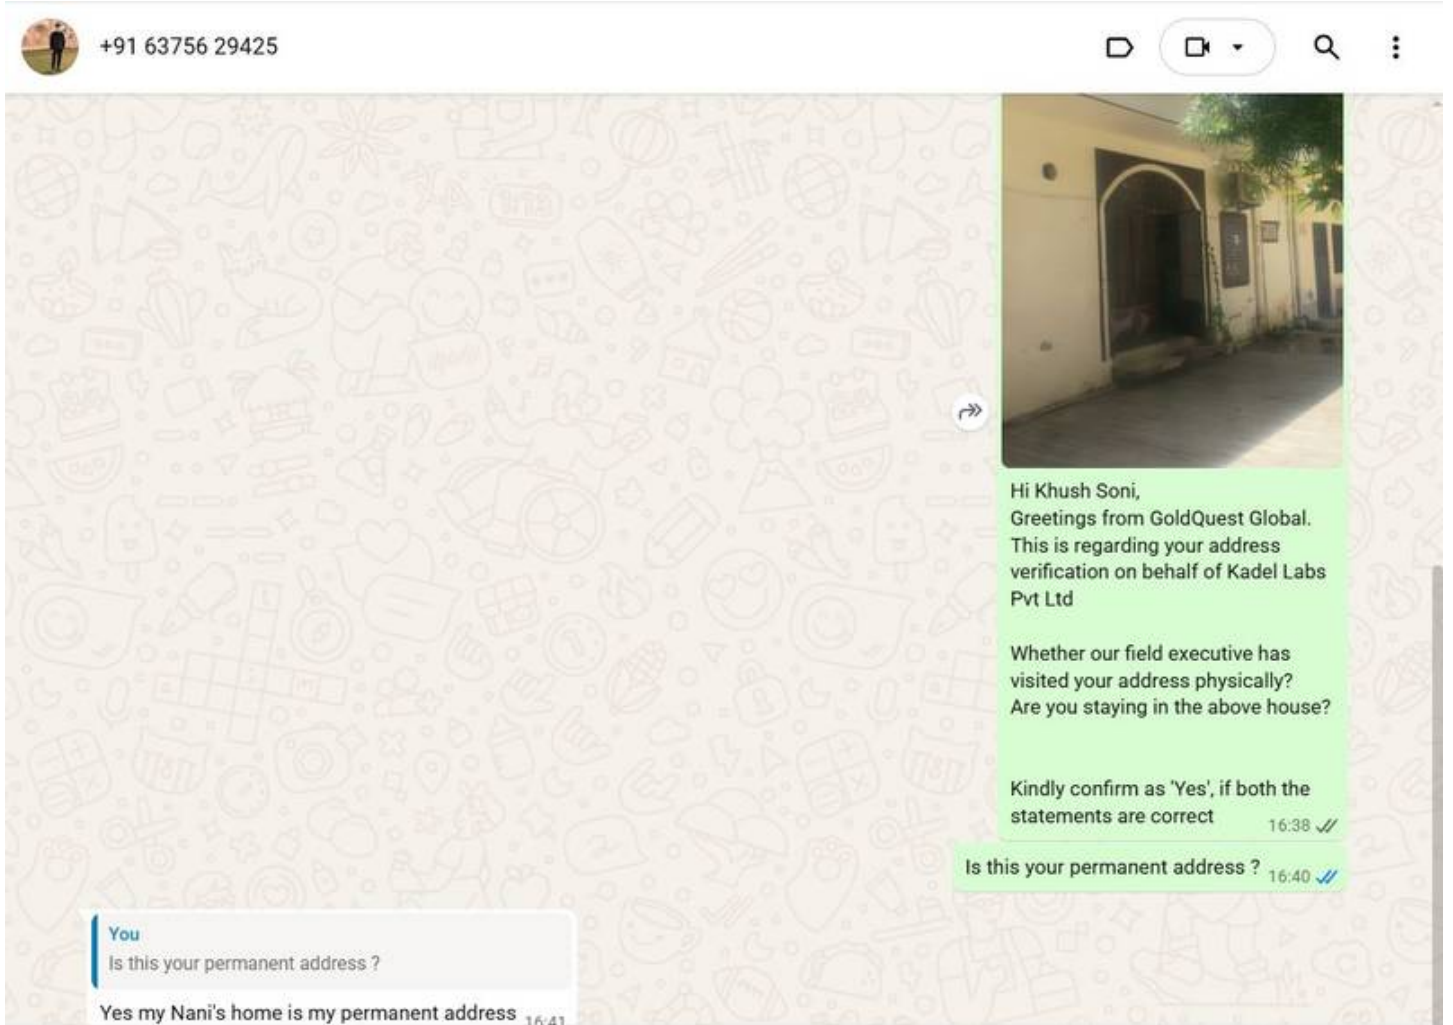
+91 63756 29425

Hi Khush Soni,
Greetings from GoldQuest Global.
This is regarding your address verification on behalf of Kadel Labs Pvt Ltd

Whether our field executive has visited your address physically?
Are you staying in the above house?

Kindly confirm as 'Yes', if both the statements are correct 16:38

Is this your permanent address ? 16:40

You
Is this your permanent address ?

Yes my Nani's home is my permanent address 16:41